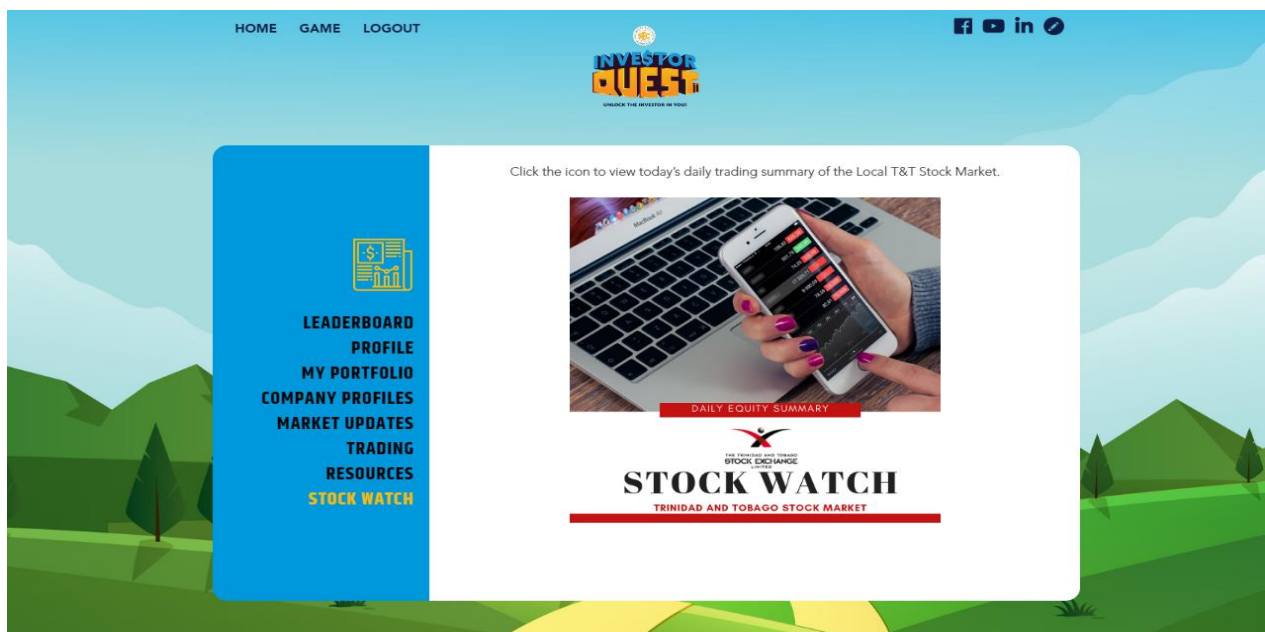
HOME GAME LOGOUT

INVESTOR QUEST II
UNLOCK THE INVESTOR IN YOU!

LEADERBOARD
PROFILE
MY PORTFOLIO
COMPANY PROFILES
MARKET UPDATES
TRADING
RESOURCES
STOCK WATCH

Click the icon to view today's daily trading summary of the Local T&T Stock Market.

MacBook Air

DAILY EQUITY SUMMARY

THE TRINIDAD AND TOBAGO STOCK EXCHANGE LIMITED

STOCK WATCH

TRINIDAD AND TOBAGO STOCK MARKET